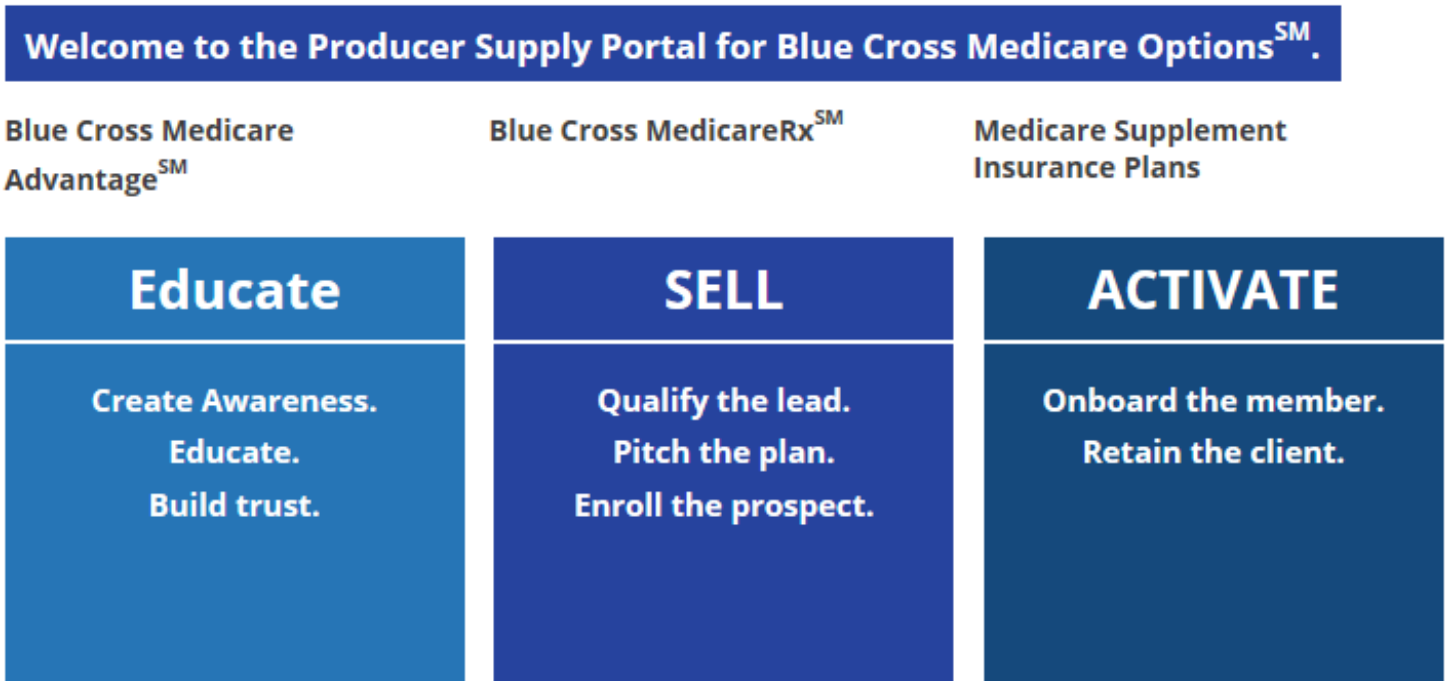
Welcome to the Producer Supply Portal for Blue Cross Medicare Options$^{SM}$.

Blue Cross Medicare Advantage$^{SM}$

Blue Cross MedicareRx$^{SM}$

Medicare Supplement Insurance Plans

Educate

Create Awareness.
Educate.
Build trust.

SELL

Qualify the lead.
Pitch the plan.
Enroll the prospect.

ACTIVATE

Onboard the member.
Retain the client.